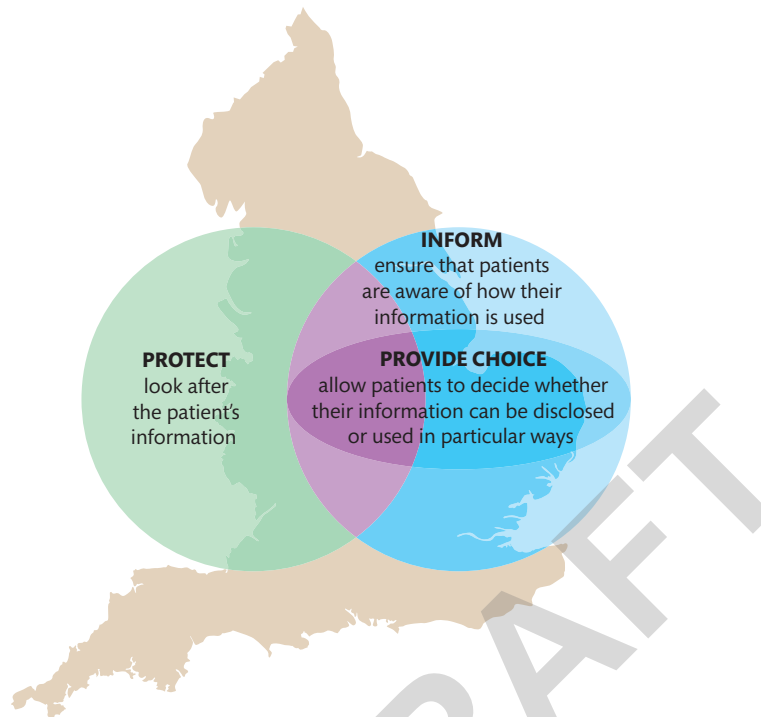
INFORM
ensure that patients are aware of how their information is used

PROTECT
look after the patient's information

PROVIDE CHOICE
allow patients to decide whether their information can be disclosed or used in particular ways

AFT